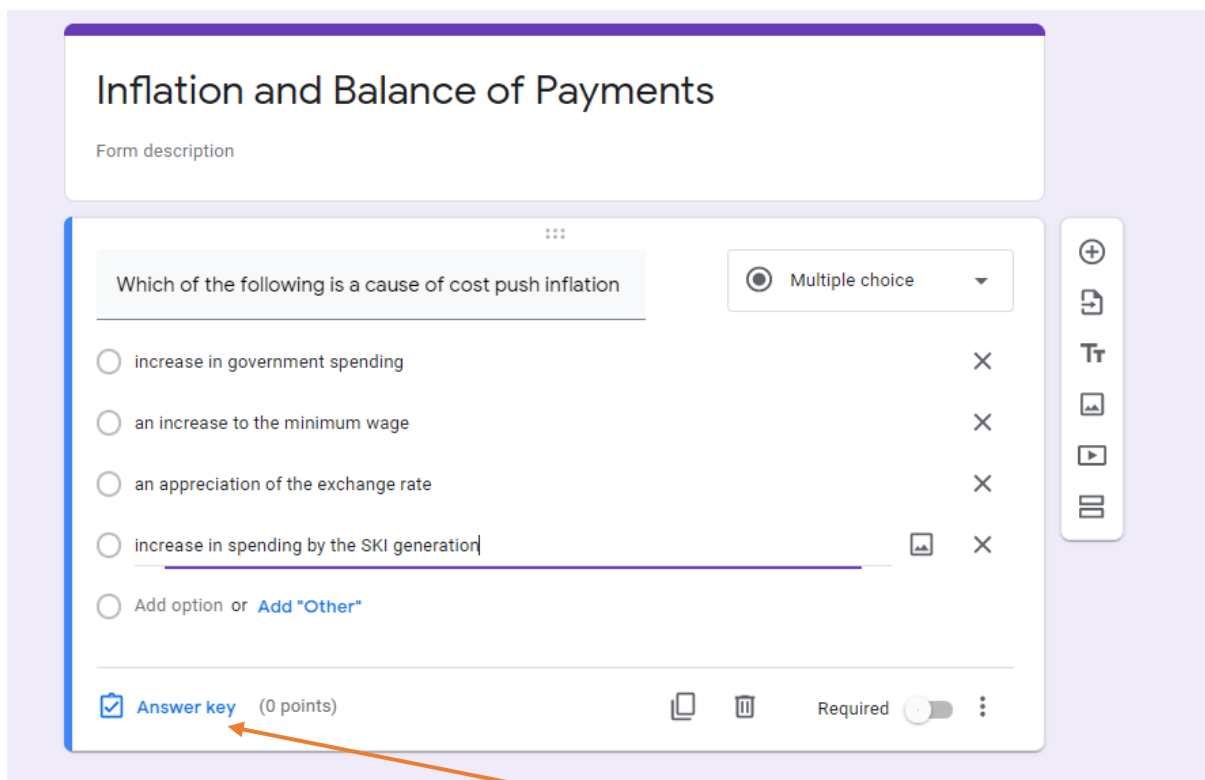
Inflation and Balance of Payments

Form description

Which of the following is a cause of cost push inflation

Multiple choice

increase in government spending

an increase to the minimum wage

an appreciation of the exchange rate

increase in spending by the SKI generation

Add option or Add "Other"

Answer key (0 points)

Required